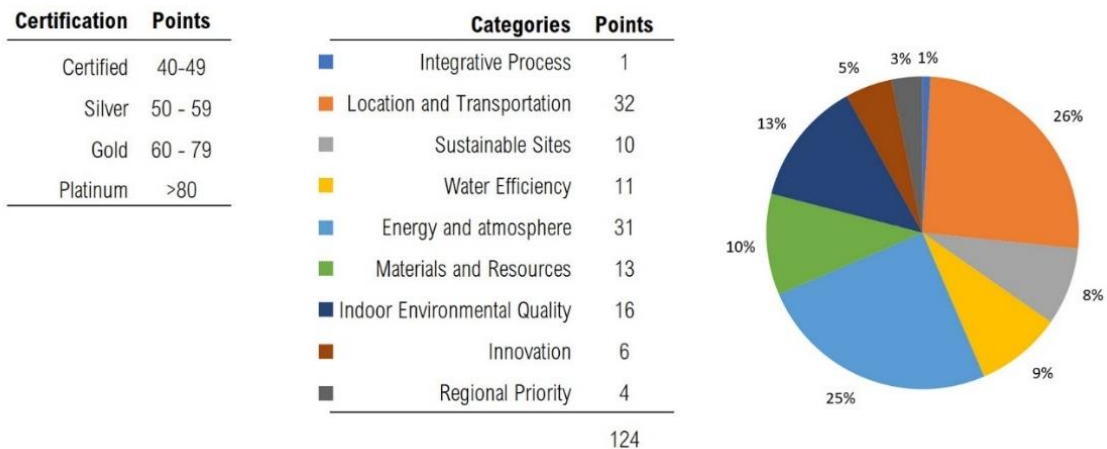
| Certification | Points |
|---|---|
| Certified | 40-49 |
| Silver | 50 - 59 |
| Gold | 60 - 79 |
| Platinum | >80 |

| Categories | Points |
|---|---|
| Integrative Process | 1 |
| Location and Transportation | 32 |
| Sustainable Sites | 10 |
| Water Efficiency | 11 |
| Energy and atmosphere | 31 |
| Materials and Resources | 13 |
| Indoor Environmental Quality | 16 |
| Innovation | 6 |
| Regional Priority | 4 |
| | 124 |

1%
26%
8%
9%
25%
10%
13%
5%
3%